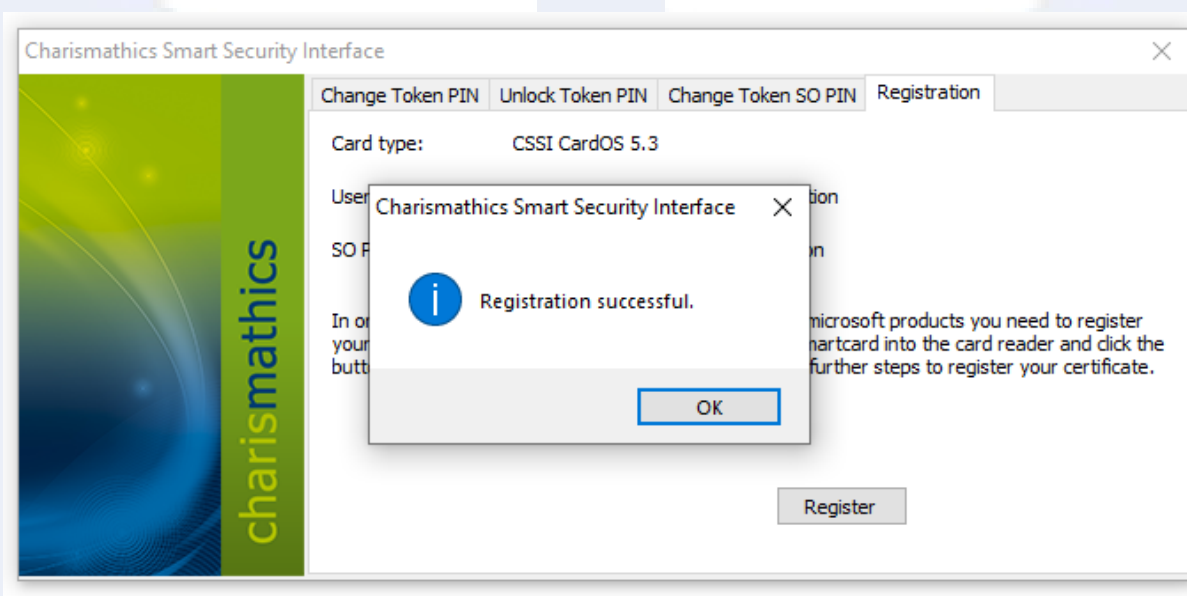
Charismathics Smart Security Interface

charismathics

Change Token PIN | Unlock Token PIN | Change Token SO PIN | Registration

Card type: CSSI CardOS 5.3

User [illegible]tion

SO P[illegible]on

In or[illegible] microsoft products you need to register your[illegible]martcard into the card reader and click the butt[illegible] further steps to register your certificate.

Register

Charismathics Smart Security Interface

Registration successful.

OK